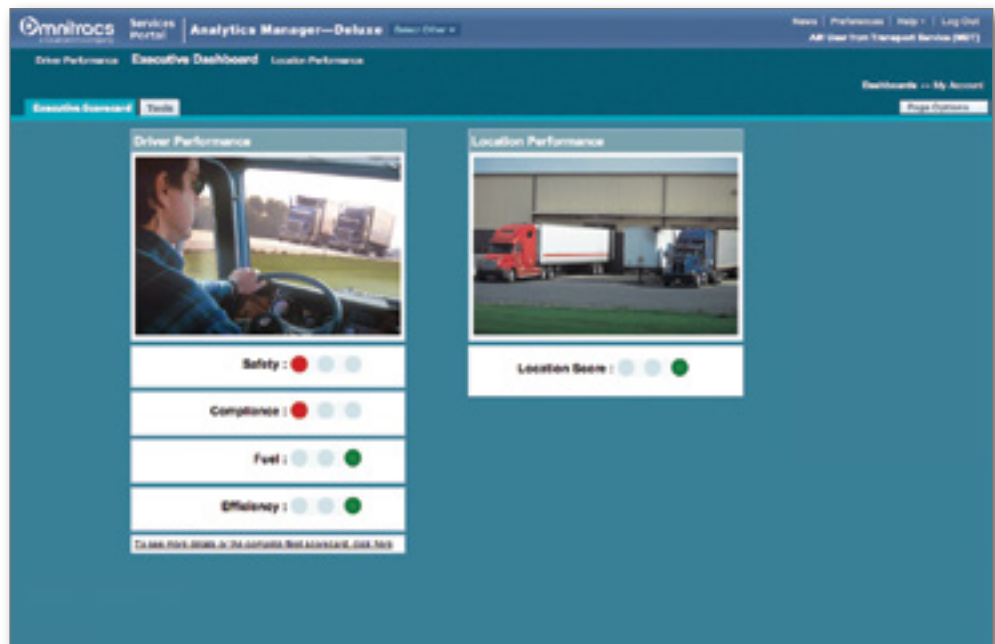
Omnitracs
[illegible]

Services Portal

Analytics Manager—Deluxe

Select Other

News | Preferences | Help | Log Out

AM User from Transport Service (MST)

Driver Performance

Executive Dashboard

Location Performance

Dashboards >> My Account

Executive Scorecard

Tools

Page Options

Driver Performance

Safety :

Compliance :

Fuel :

Efficiency :

To see more details or the complete fleet scorecard, click here

Location Performance

Location Score :